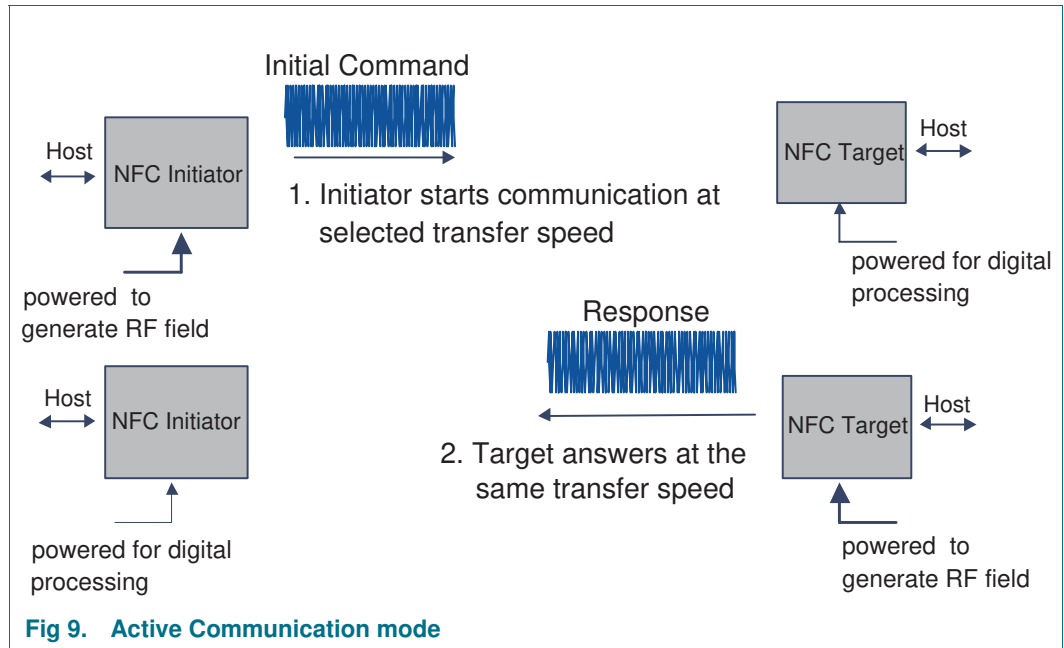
Initial Command

Host

NFC Initiator

1. Initiator starts communication at selected transfer speed

NFC Target

Host

powered for digital processing

powered to generate RF field

Response

Host

NFC Initiator

2. Target answers at the same transfer speed

NFC Target

Host

powered for digital processing

powered to generate RF field

Fig 9. Active Communication mode